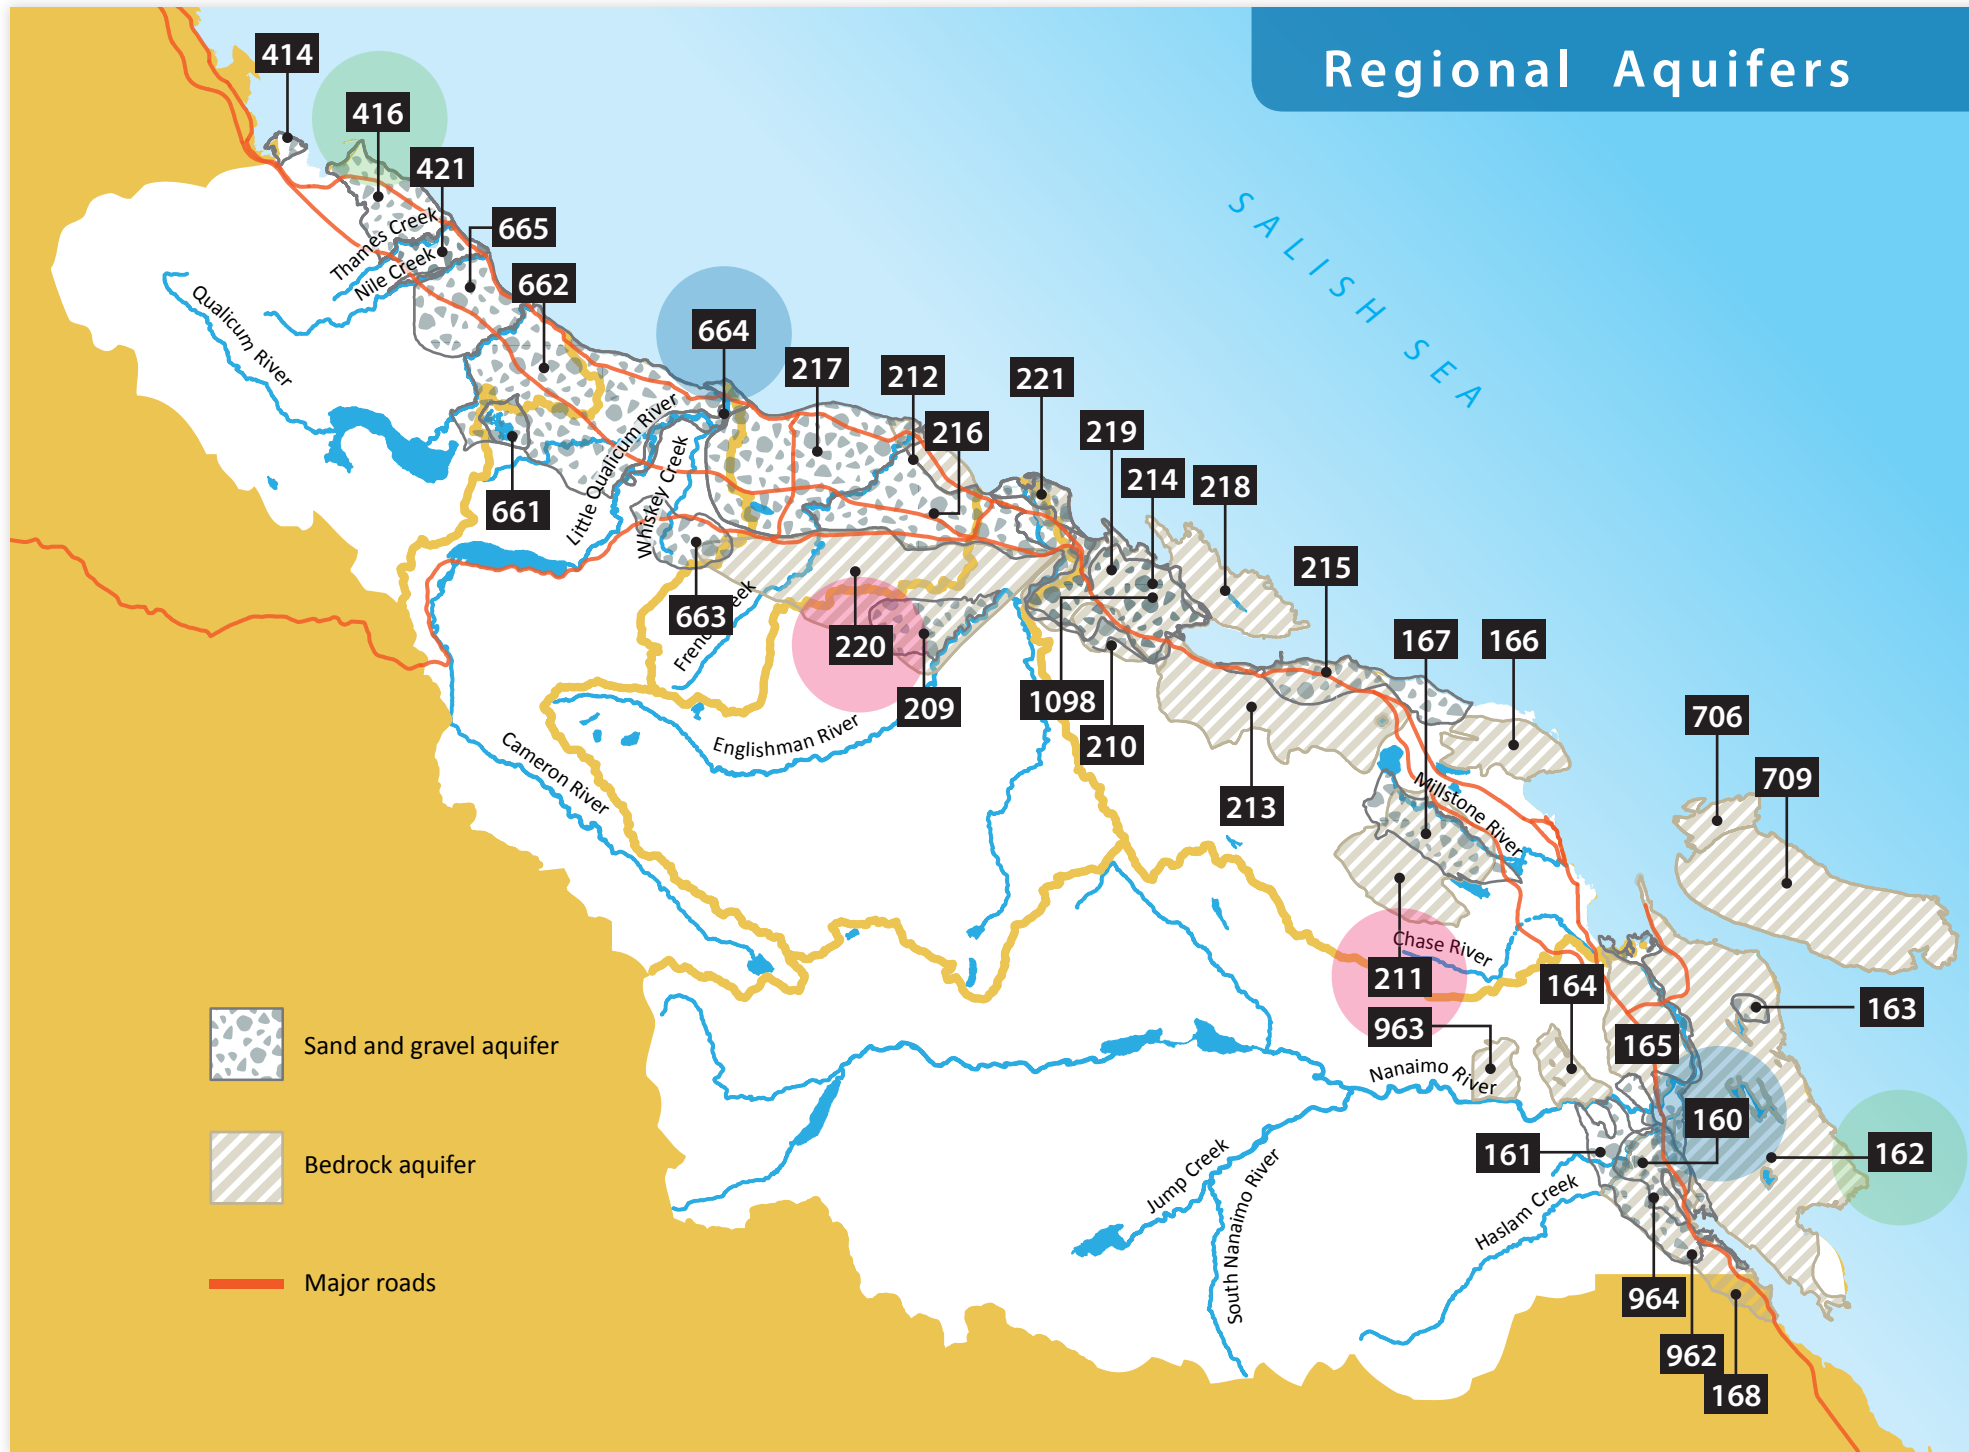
Regional Aquifers

SALISH SEA

414
416
421
665
662
664
217
212
221
216
219
214
218
661
663
220
209
1098
210
215
167
166
213
706
709
211
963
164
163
165
160
162
161
964
962
168

Thames Creek
Nile Creek
Qualicum River
Little Qualicum River
Whiskey Creek
French Creek
Englishman River
Cameron River
Millstone River
Chase River
Nanaimo River
Jump Creek
South Nanaimo River
Haslam Creek

Sand and gravel aquifer
Bedrock aquifer
Major roads